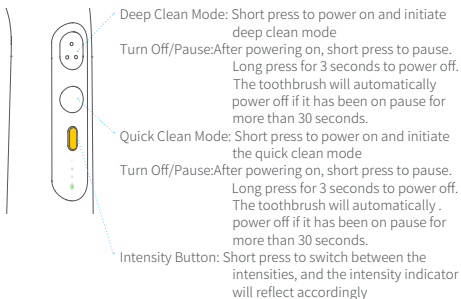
Deep Clean Mode: Short press to power on and initiate deep clean mode
Turn Off/Pause:After powering on, short press to pause. Long press for 3 seconds to power off. The toothbrush will automatically power off if it has been on pause for more than 30 seconds.

Quick Clean Mode: Short press to power on and initiate the quick clean mode
Turn Off/Pause:After powering on, short press to pause. Long press for 3 seconds to power off. The toothbrush will automatically . power off if it has been on pause for more than 30 seconds.

Intensity Button: Short press to switch between the intensities, and the intensity indicator will reflect accordingly